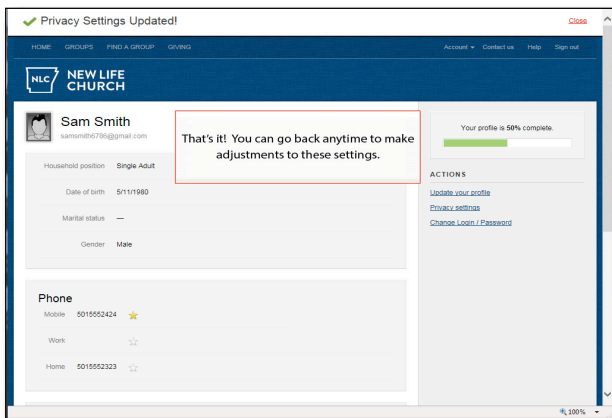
Privacy Settings Updated!

Close

HOME GROUPS FIND A GROUP GIVING

Account Contact us Help Sign out

NLC NEW LIFE CHURCH

Sam Smith
samsmith6786@gmail.com

That's it! You can go back anytime to make adjustments to these settings.

Your profile is 50% complete.

Household position Single Adult

Date of birth 5/11/1980

Marital status —

Gender Male

ACTIONS

Update your profile

Privacy settings

Change Login / Password

Phone

Mobile 5015552424

Work

Home 5015552323

100%